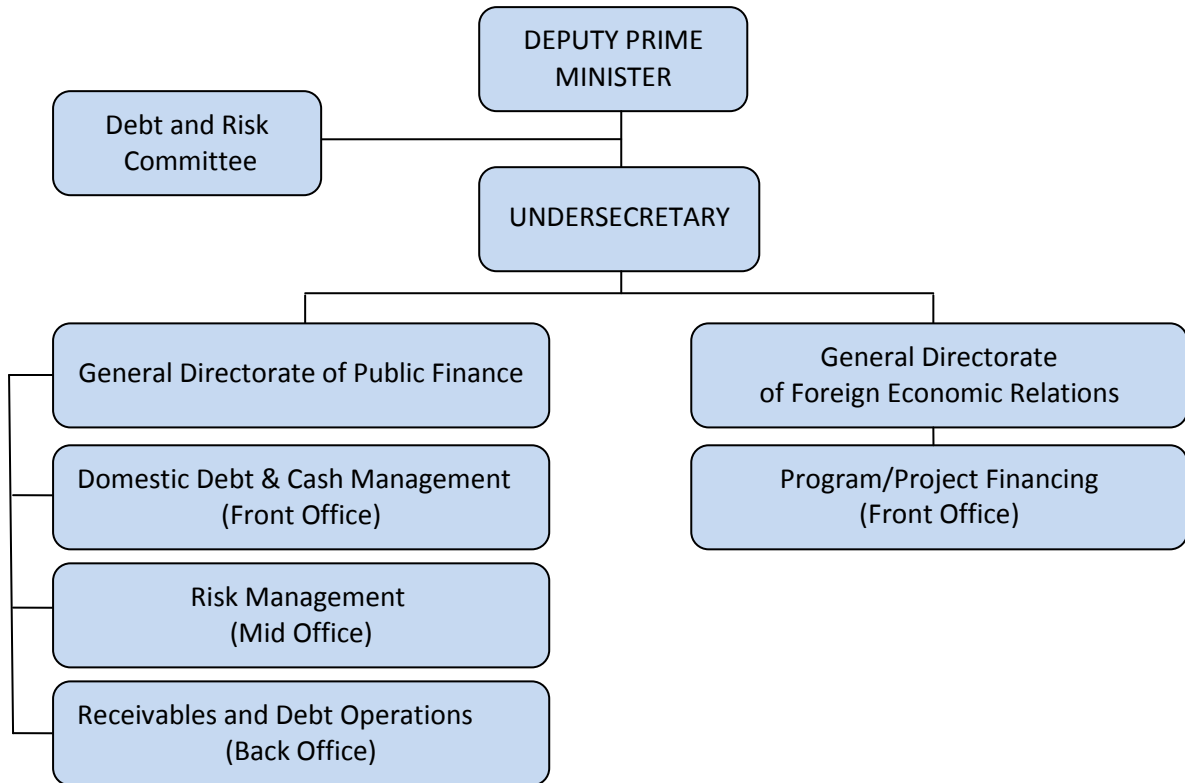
DEPUTY PRIME MINISTER

Debt and Risk Committee

UNDERSECRETARY

General Directorate of Public Finance

Domestic Debt & Cash Management (Front Office)

Risk Management (Mid Office)

Receivables and Debt Operations (Back Office)

General Directorate of Foreign Economic Relations

Program/Project Financing (Front Office)